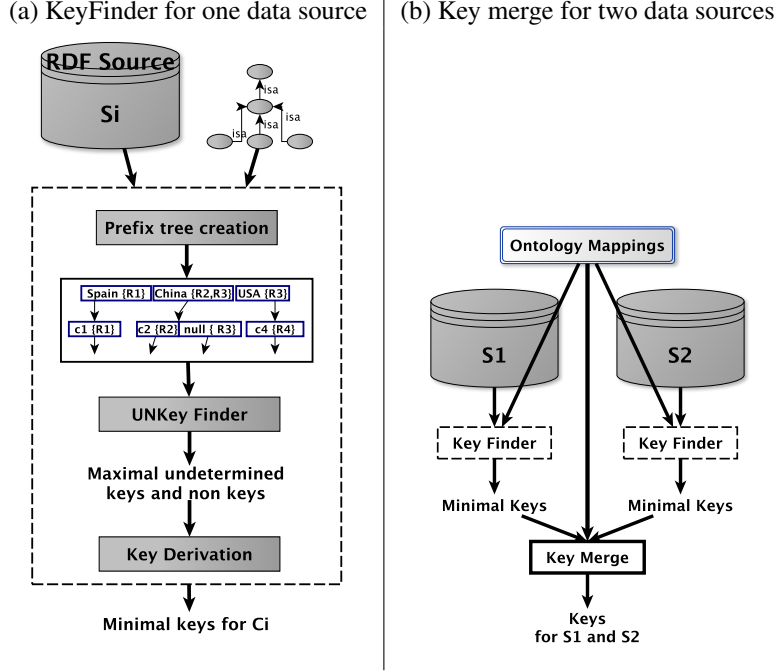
(a) KeyFinder for one data source

RDF Source

Si

isa

isa

isa

Prefix tree creation

Spain {R1}

China {R2,R3}

USA {R3}

c1 {R1}

c2 {R2}

null { R3}

c4 {R4}

UNKey Finder

Maximal undetermined keys and non keys

Key Derivation

Minimal keys for Ci

(b) Key merge for two data sources

Ontology Mappings

S1

S2

Key Finder

Key Finder

Minimal Keys

Minimal Keys

Key Merge

Keys for S1 and S2